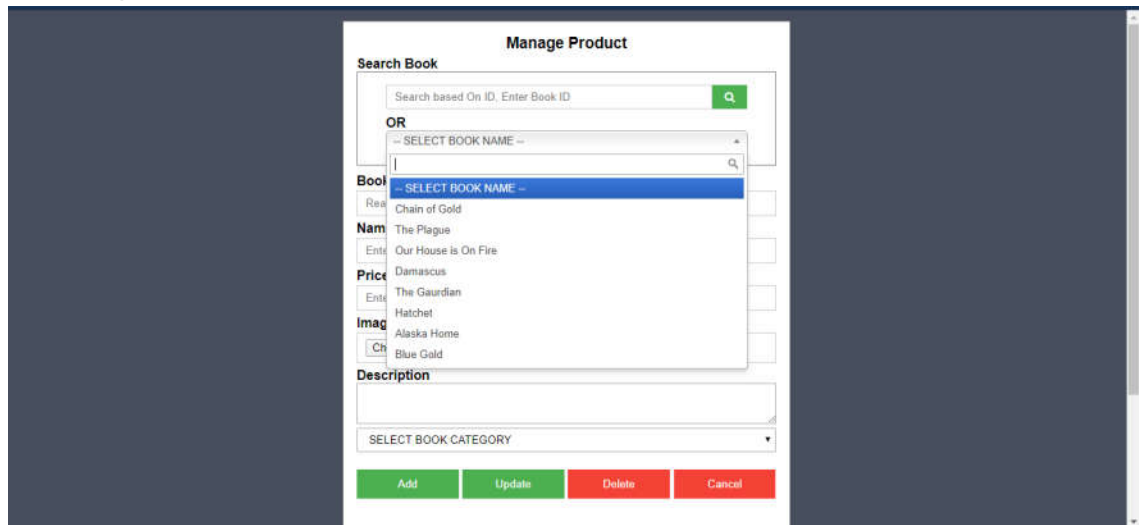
Manage Product

Search Book

Search based On ID, Enter Book ID

OR

-- SELECT BOOK NAME --

-- SELECT BOOK NAME --
Chain of Gold
The Plague
Our House is On Fire
Damascus
The Gaurdian
Hatchet
Alaska Home
Blue Gold

Book

Rea

Nam

Ente

Price

Ente

Imag

Ch

Description

SELECT BOOK CATEGORY

Add Update Delete Cancel